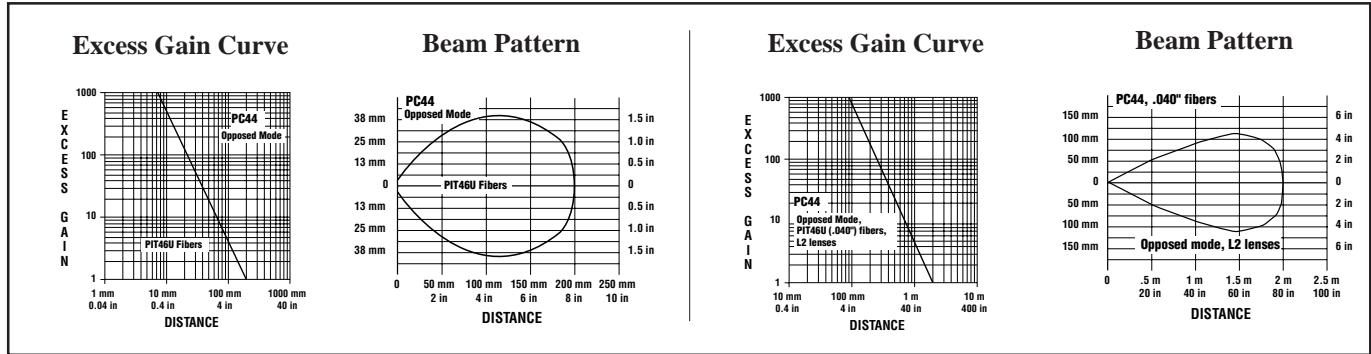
Excess Gain Curve

1000
100
10
1

E X C E S S G A I N

PC44
Opposed Mode

PIT46U Fibers

1 mm 0.04 in
10 mm 0.4 in
100 mm 4 in
1000 mm 40 in

DISTANCE

Beam Pattern

PC44
Opposed Mode

38 mm
25 mm
13 mm
0
13 mm
25 mm
38 mm

PIT46U Fibers

1.5 in
1.0 in
0.5 in
0
0.5 in
1.0 in
1.5 in

0
50 mm 2 in
100 mm 4 in
150 mm 6 in
200 mm 8 in
250 mm 10 in

DISTANCE

Excess Gain Curve

1000
100
10
1

E X C E S S G A I N

PC44
Opposed Mode, PIT46U (.040") fibers, L2 lenses

10 mm 0.4 in
100 mm 4 in
1 m 40 in
10 m 400 in

DISTANCE

Beam Pattern

PC44, .040" fibers

150 mm
100 mm
50 mm
0
50 mm
100 mm
150 mm

Opposed mode, L2 lenses

6 in
4 in
2 in
0
2 in
4 in
6 in

0
.5 m 20 in
1 m 40 in
1.5 m 60 in
2 m 80 in
2.5 m 100 in

DISTANCE